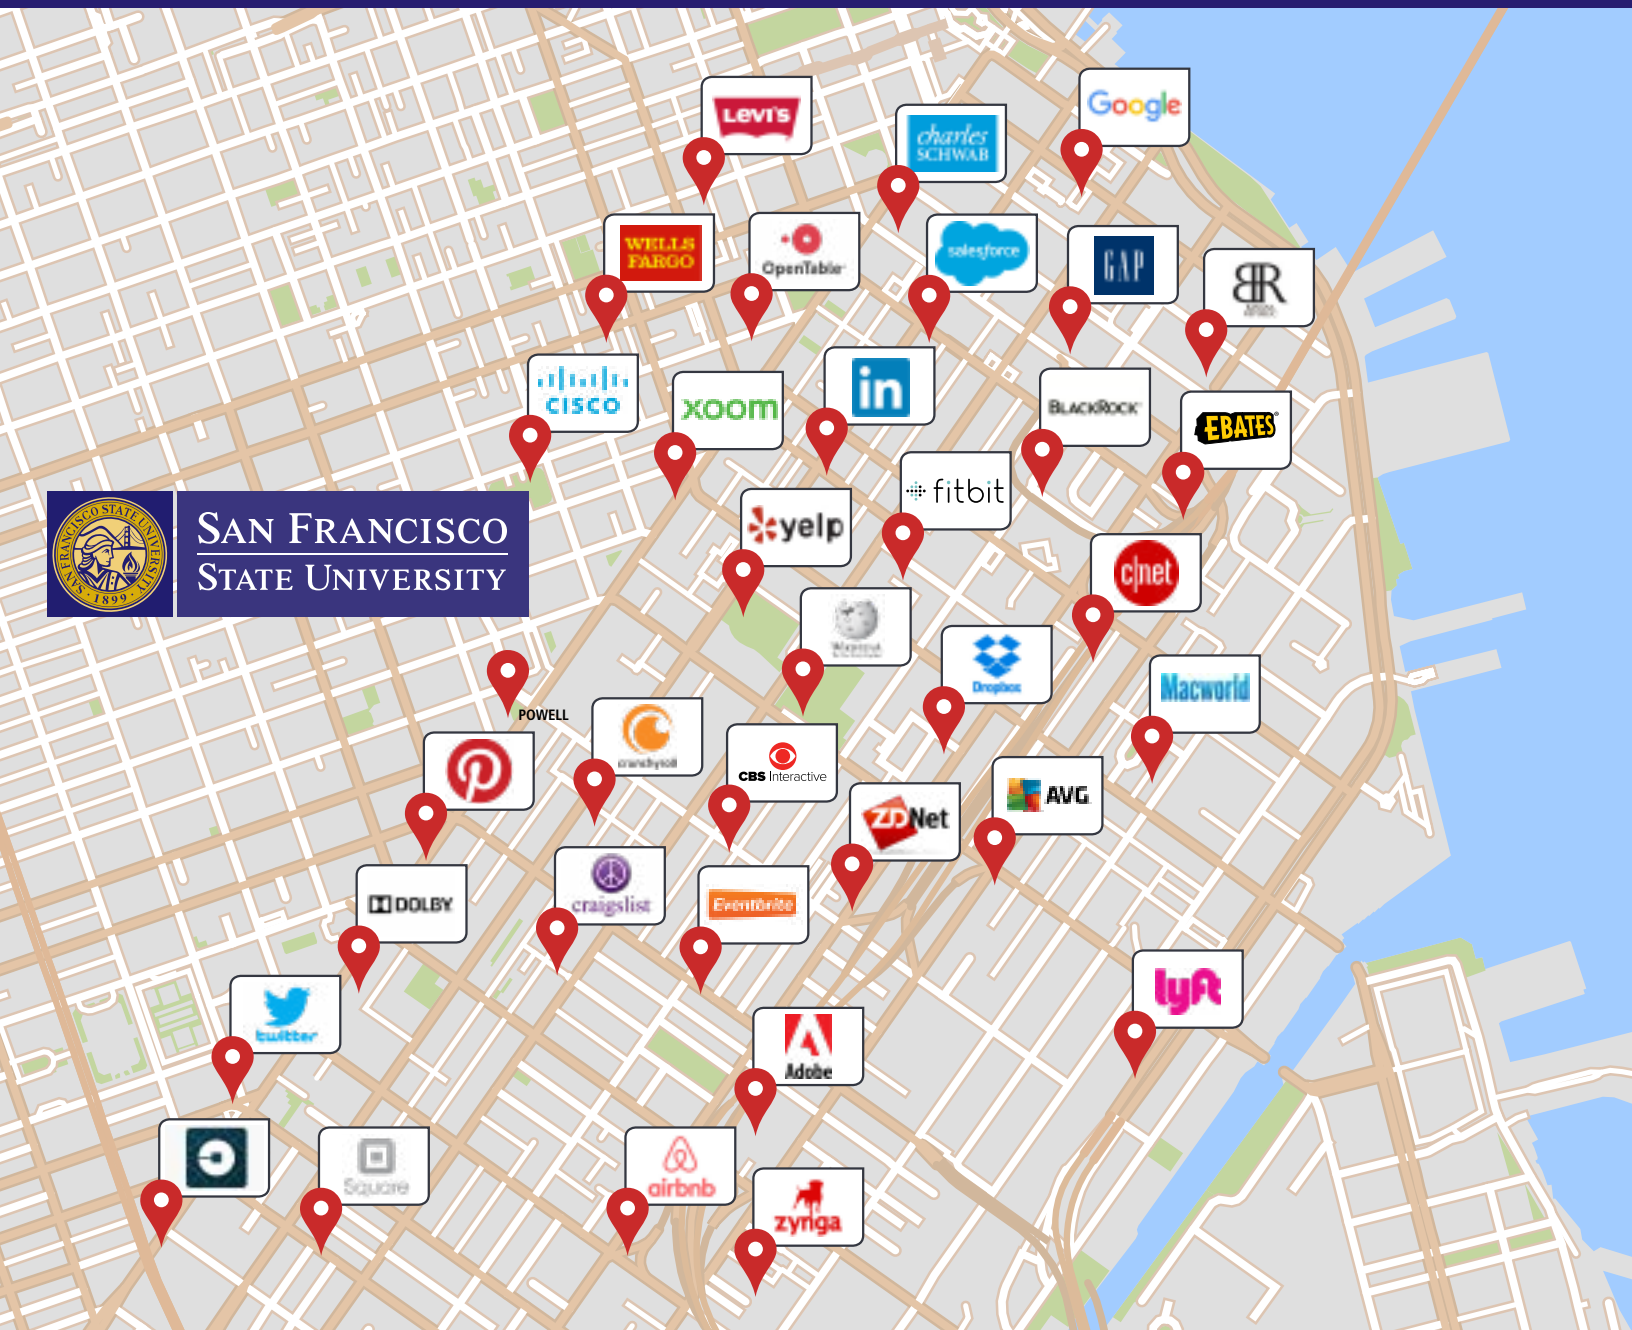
Levi's

charles SCHWAB

Google

WELLS FARGO

OpenTable

salesforce

GAP

BR

cisco

xoom

in

BlackRock

EBATES

fitbit

yelp

SAN FRANCISCO STATE UNIVERSITY

SAN FRANCISCO STATE UNIVERSITY 1899

cnet

Wikipedia

Dropbox

Macworld

POWELL

crunchyroll

CBS Interactive

AVG

ZDNet

DOLBY

craigslist

Eventbrite

twitter

lyft

Adobe

Square

airbnb

zynga